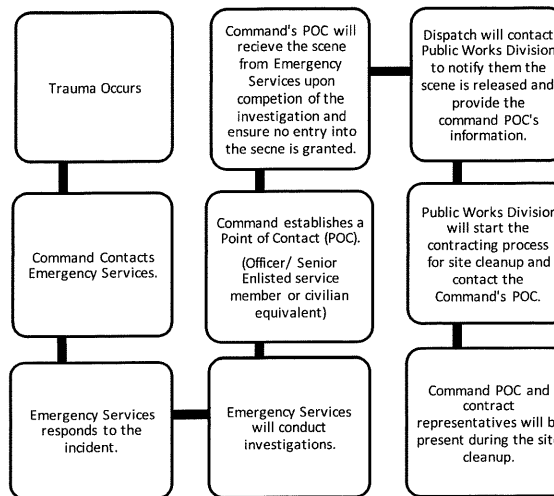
Trauma Occurs

Command Contacts Emergency Services.

Emergency Services responds to the incident.

Emergency Services will conduct investigations.

Command establishes a Point of Contact (POC).

(Officer/ Senior Enlisted service member or civilian equivalent)

Command's POC will recieve the scene from Emergency Services upon competion of the investigation and ensure no entry into the secne is granted.

Dispatch will contact Public Works Division to notify them the scene is released and provide the command POC's information.

Public Works Division will start the contracting process for site cleanup and contact the Command's POC.

Command POC and contract representatives will be present during the site cleanup.